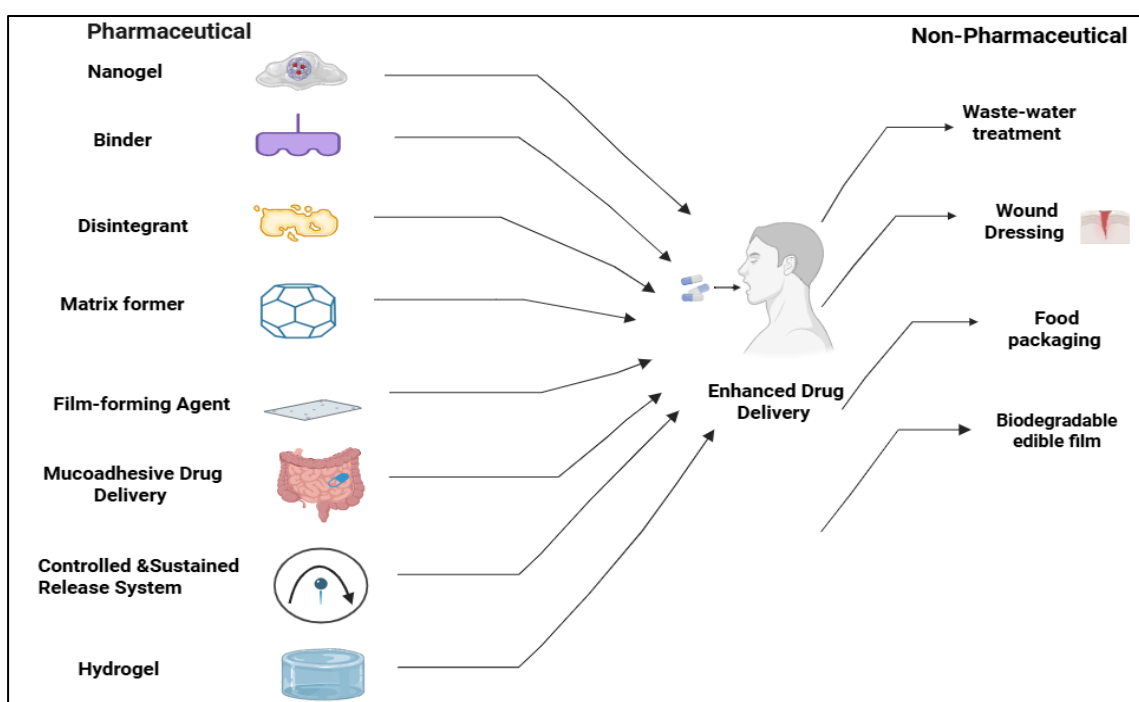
Pharmaceutical

Non-Pharmaceutical

Nanogel

Binder

Disintegrant

Matrix former

Film-forming Agent

Mucoadhesive Drug Delivery

Controlled &Sustained Release System

Hydrogel

Enhanced Drug Delivery

Waste-water treatment

Wound Dressing

Food packaging

Biodegradable edible film